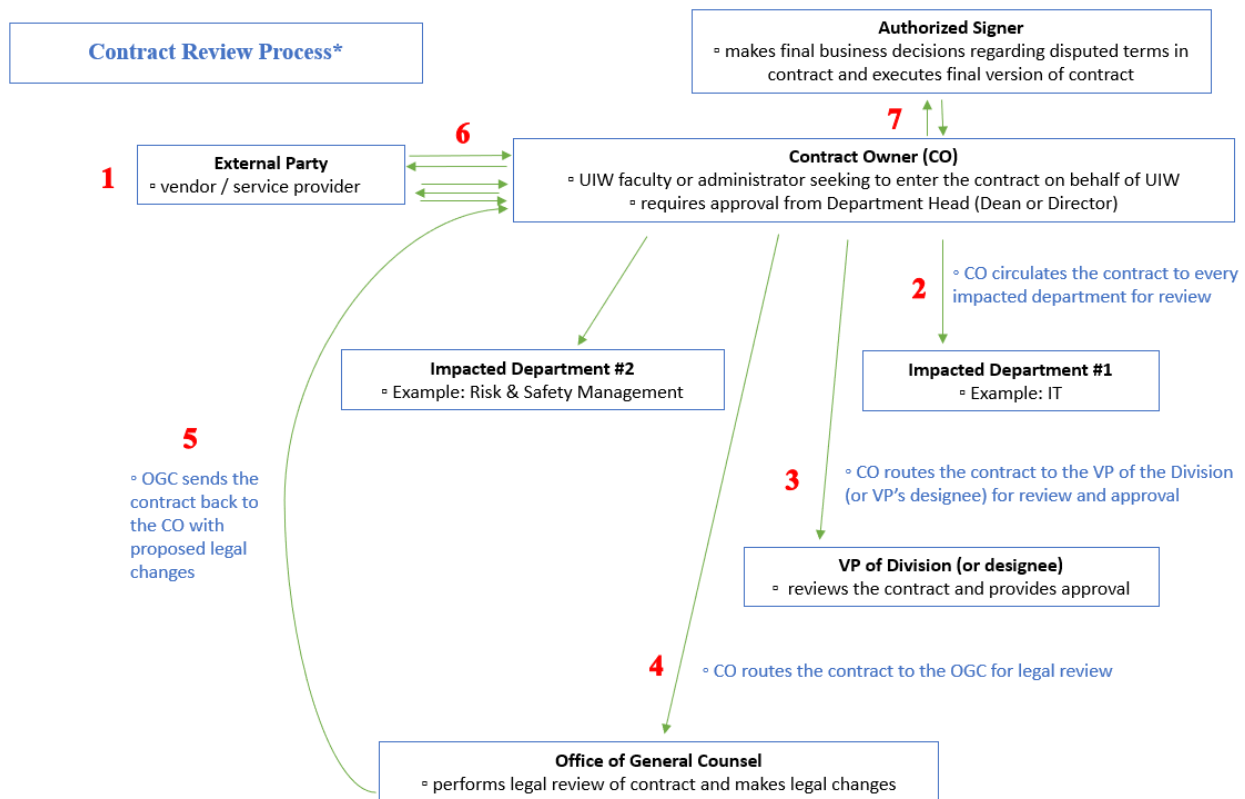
Contract Review Process*

Authorized Signer
▫ makes final business decisions regarding disputed terms in contract and executes final version of contract

7

6

1

External Party
▫ vendor / service provider

Contract Owner (CO)
▫ UIW faculty or administrator seeking to enter the contract on behalf of UIW
▫ requires approval from Department Head (Dean or Director)

2

▫ CO circulates the contract to every impacted department for review

Impacted Department #2
▫ Example: Risk & Safety Management

Impacted Department #1
▫ Example: IT

5

▫ OGC sends the contract back to the CO with proposed legal changes

3

▫ CO routes the contract to the VP of the Division (or VP's designee) for review and approval

VP of Division (or designee)
▫ reviews the contract and provides approval

4

▫ CO routes the contract to the OGC for legal review

Office of General Counsel
▫ performs legal review of contract and makes legal changes